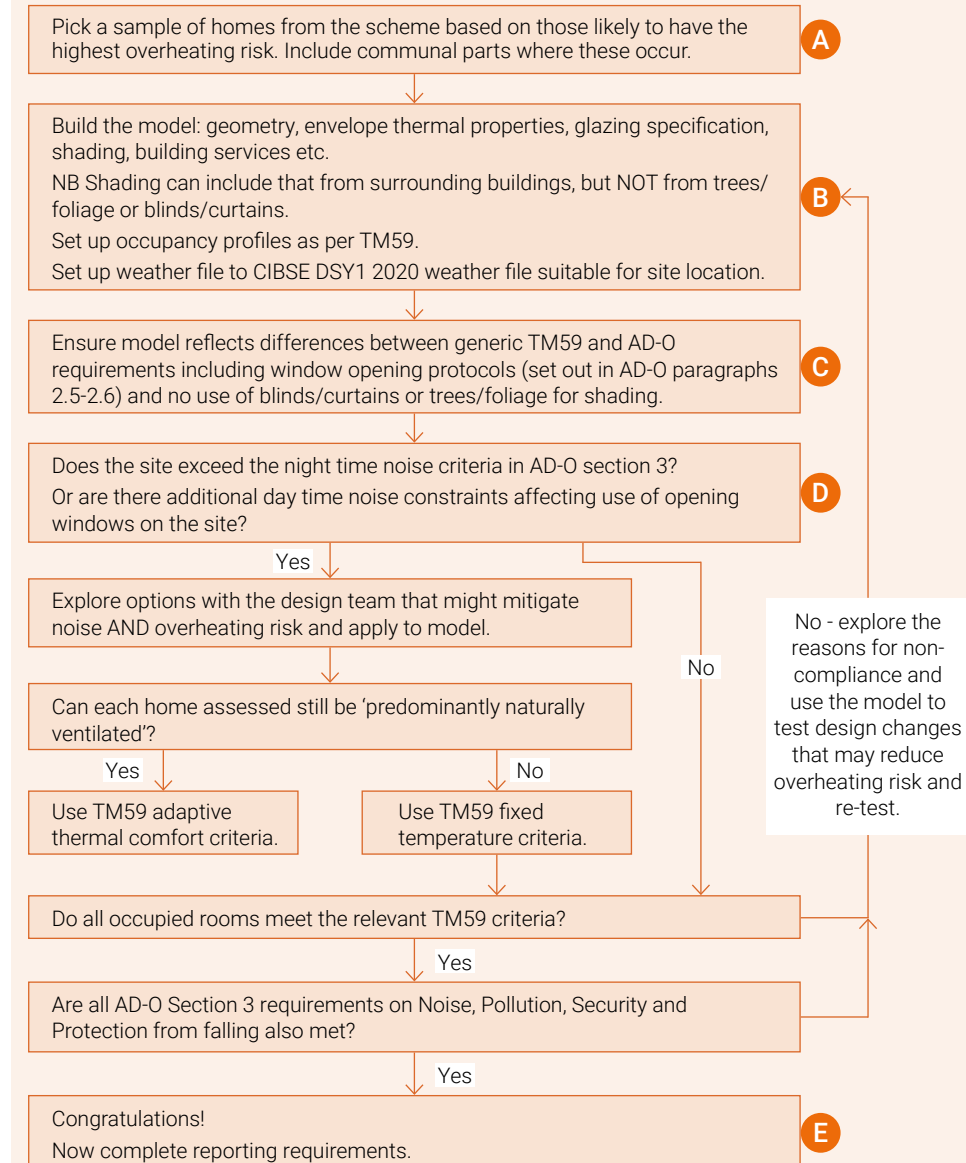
Pick a sample of homes from the scheme based on those likely to have the highest overheating risk. Include communal parts where these occur.

A

Build the model: geometry, envelope thermal properties, glazing specification, shading, building services etc.

NB Shading can include that from surrounding buildings, but NOT from trees/ foliage or blinds/curtains.

Set up occupancy profiles as per TM59.

Set up weather file to CIBSE DSY1 2020 weather file suitable for site location.

B

Ensure model reflects differences between generic TM59 and AD-O requirements including window opening protocols (set out in AD-O paragraphs 2.5-2.6) and no use of blinds/curtains or trees/foliage for shading.

C

Does the site exceed the night time noise criteria in AD-O section 3?

Or are there additional day time noise constraints affecting use of opening windows on the site?

D

Yes

Explore options with the design team that might mitigate noise AND overheating risk and apply to model.

No

No - explore the reasons for non-compliance and use the model to test design changes that may reduce overheating risk and re-test.

Can each home assessed still be 'predominantly naturally ventilated'?

Yes

No

Use TM59 adaptive thermal comfort criteria.

Use TM59 fixed temperature criteria.

Do all occupied rooms meet the relevant TM59 criteria?

Yes

Are all AD-O Section 3 requirements on Noise, Pollution, Security and Protection from falling also met?

Yes

Congratulations!

Now complete reporting requirements.

E